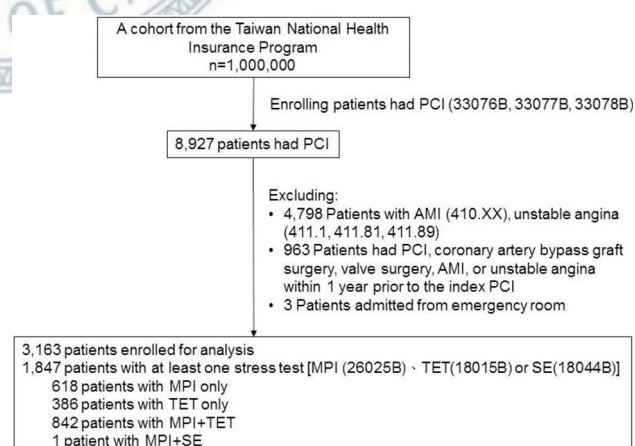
A cohort from the Taiwan National Health Insurance Program
n=1,000,000

Enrolling patients had PCI (33076B, 33077B, 33078B)

8,927 patients had PCI

Excluding:
• 4,798 Patients with AMI (410.XX), unstable angina (411.1, 411.81, 411.89)
• 963 Patients had PCI, coronary artery bypass graft surgery, valve surgery, AMI, or unstable angina within 1 year prior to the index PCI
• 3 Patients admitted from emergency room

3,163 patients enrolled for analysis
1,847 patients with at least one stress test [MPI (26025B)、TET(18015B) or SE(18044B)]
618 patients with MPI only
386 patients with TET only
842 patients with MPI+TET
1 patient with MPI+SE